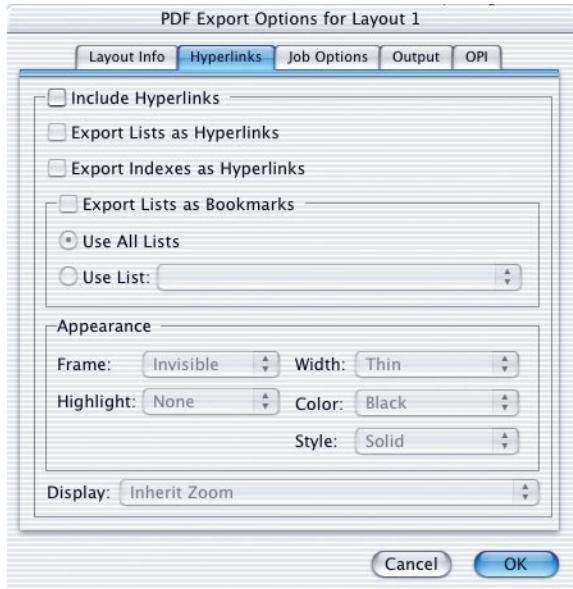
PDF Export Options for Layout 1

Layout Info | Hyperlinks | Job Options | Output | OPI

Include Hyperlinks

Export Lists as Hyperlinks

Export Indexes as Hyperlinks

Export Lists as Bookmarks

Use All Lists

Use List:

Appearance

Frame: Invisible

Width: Thin

Highlight: None

Color: Black

Style: Solid

Display: Inherit Zoom

Cancel

OK